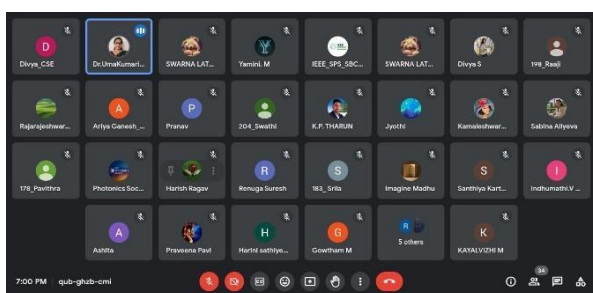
D
Divya_CSE

Dr.UmaKumari...

SWARNA LAT...

Yamini. M

IEEE_SPS_SBC...

SWARNA LAT...

Divya S

198_Raaji

Rajarajeshwar...

A
Ariya Ganesh_...

P
Pranav

204_Swathi

K.P. THARUN

Jyothi

Kamaleshwar...

Sabina Aliyeva

178_Pavithra

Photonics Soc...

Harish Ragav

R
Renuga Suresh

S
183_Srila

Imagine Madhu

S
Santhiya Kart...

I
Indhumathi.V ...

A
Ashita

Praveena Pavi

H
Harini sathiye...

G
Gowtham M

R
5 others

K
KAYALVIZHI M

7:00 PM | qub-ghzb-cmi

34